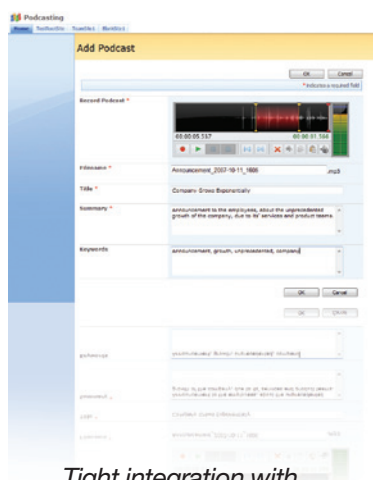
Podcasting
Home Toolbar Tracks Metrics

Add Podcast

OK Cancel
* indicates a required field

Record Podcast *
00:00:05.537
00:00:01.584

Filename * Announcement_2007-10-11_1666 .mp3

Title * Company Grows Exponentially

Summary * announcement to the employees, about the unprecedented growth of the company, due to its' services and product teams

Keywords announcement, growth, unprecedented, company

OK Cancel

OK Cancel

Tight integration with